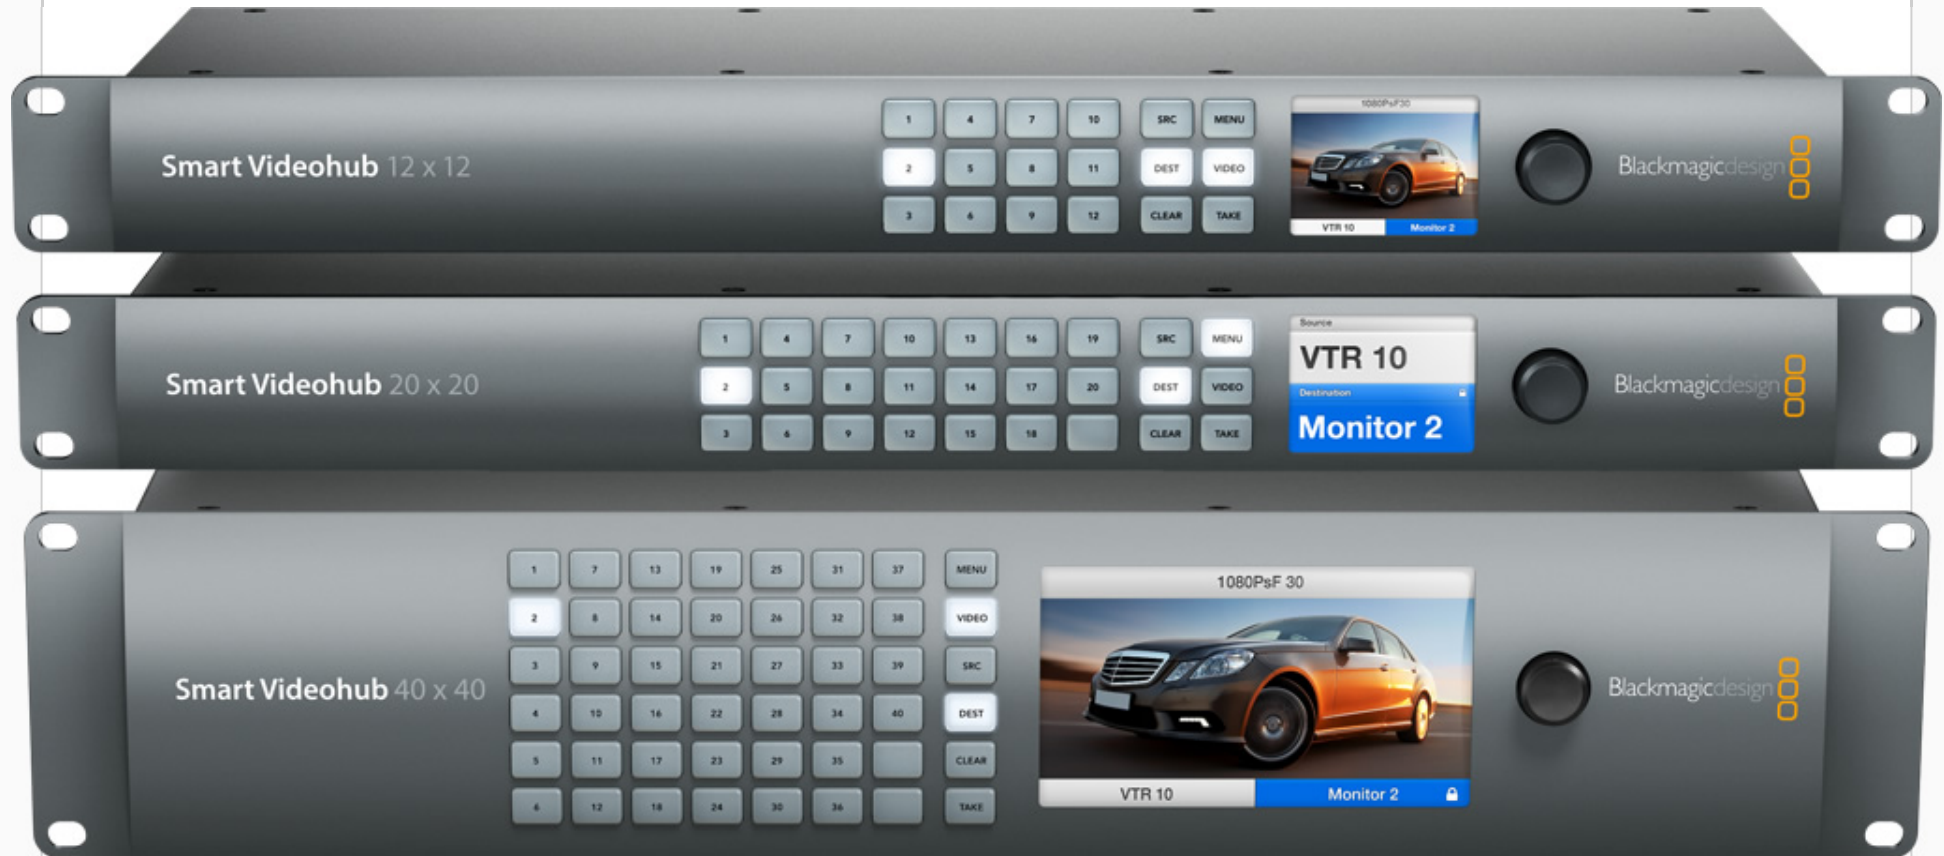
Smart Videohub 12 x 12

1 4 7 10 SRC MENU
2 5 8 11 DEST VIDEO
3 6 9 12 CLEAR TAKE

1080PsF30

VTR 10 Monitor 2

Blackmagicdesign

Smart Videohub 20 x 20

1 4 7 10 13 16 19 SRC MENU
2 5 8 11 14 17 20 DEST VIDEO
3 6 9 12 15 18 CLEAR TAKE

Source
VTR 10
Destination
Monitor 2

Blackmagicdesign

Smart Videohub 40 x 40

1 7 13 19 25 31 37 MENU
2 8 14 20 26 32 38 VIDEO
3 9 15 21 27 33 39 SRC
4 10 16 22 28 34 40 DEST
5 11 17 23 29 35 CLEAR
6 12 18 24 30 36 TAKE

1080PsF 30

VTR 10 Monitor 2

Blackmagicdesign